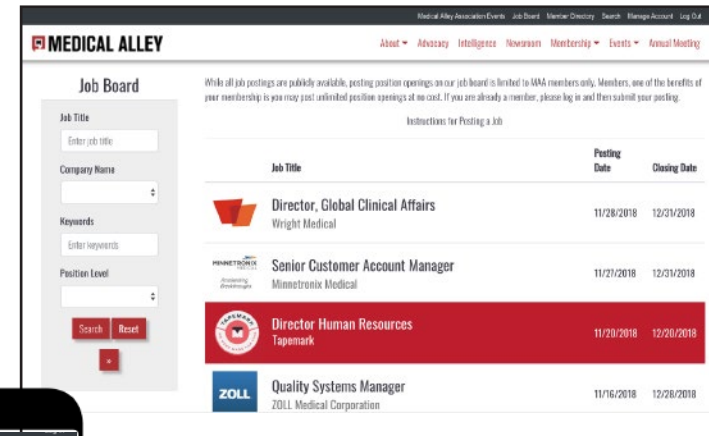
Medical Alley Association Events Job Board Member Directory Search Manage Account Log Out

MEDICAL ALLEY

About ▾ Advocacy Intelligence Newsroom Membership ▾ Events ▾ Annual Meeting

Job Board

Job Title

Enter job title

Company Name

Keywords

Enter keywords

Position Level

Search Reset

«

While all job postings are publicly available, posting position openings on our job board is limited to MAA members only. Members, one of the benefits of your membership is you may post unlimited position openings at no cost. If you are already a member, please log in and then submit your posting.

Instructions for Posting a Job

| | Job Title | Posting Date | Closing Date |
|---|---|---|---|
| | Director, Global Clinical Affairs Wright Medical | 11/28/2018 | 12/31/2018 |
| MINNETRONIX MEDICAL Accelerating Breakthroughs | Senior Customer Account Manager Minnetronix Medical | 11/27/2018 | 12/31/2018 |
| TAPEMARK | Director Human Resources Tapemark | 11/20/2018 | 12/20/2018 |
| ZOLL | Quality Systems Manager ZOLL Medical Corporation | 11/16/2018 | 12/28/2018 |